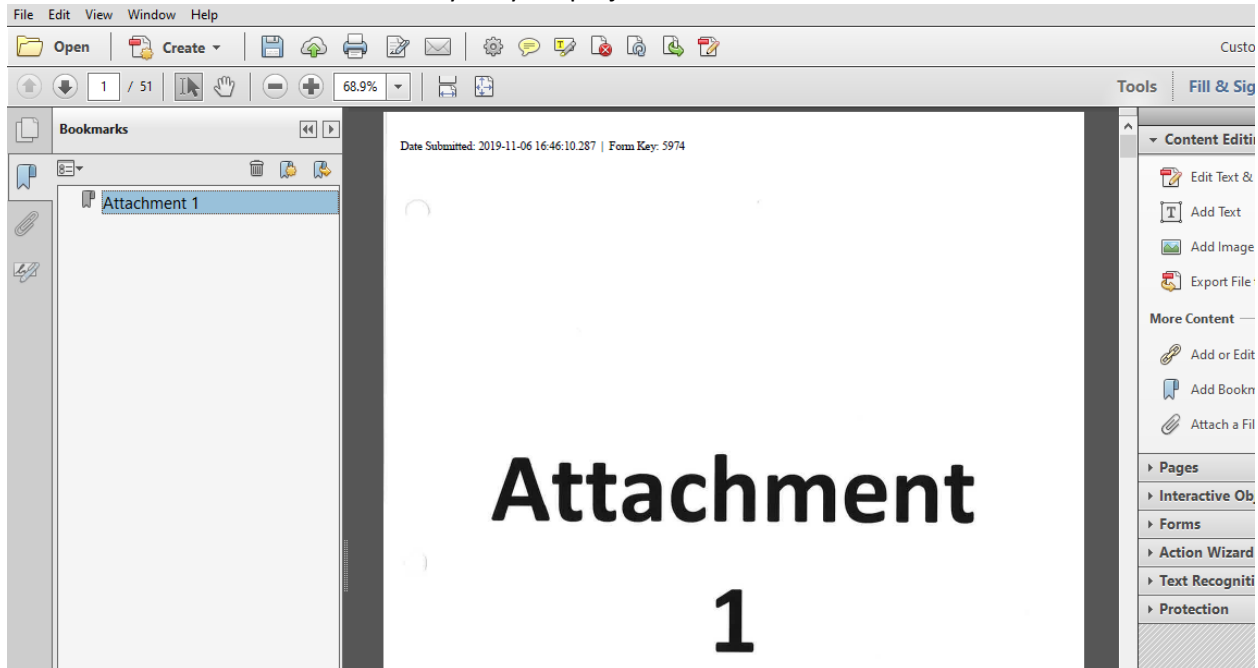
File Edit View Window Help

Open Create

Custo

1 / 51 68.9%

Tools Fill & Sig

Bookmarks

Attachment 1

Date Submitted: 2019-11-06 16:46:10.287 | Form Key: 5974

Attachment

1

Content Editi

Edit Text &

Add Text

Add Image

Export File

More Content

Add or Edit

Add Bookm

Attach a Fil

Pages

Interactive Ob

Forms

Action Wizard

Text Recogniti

Protection